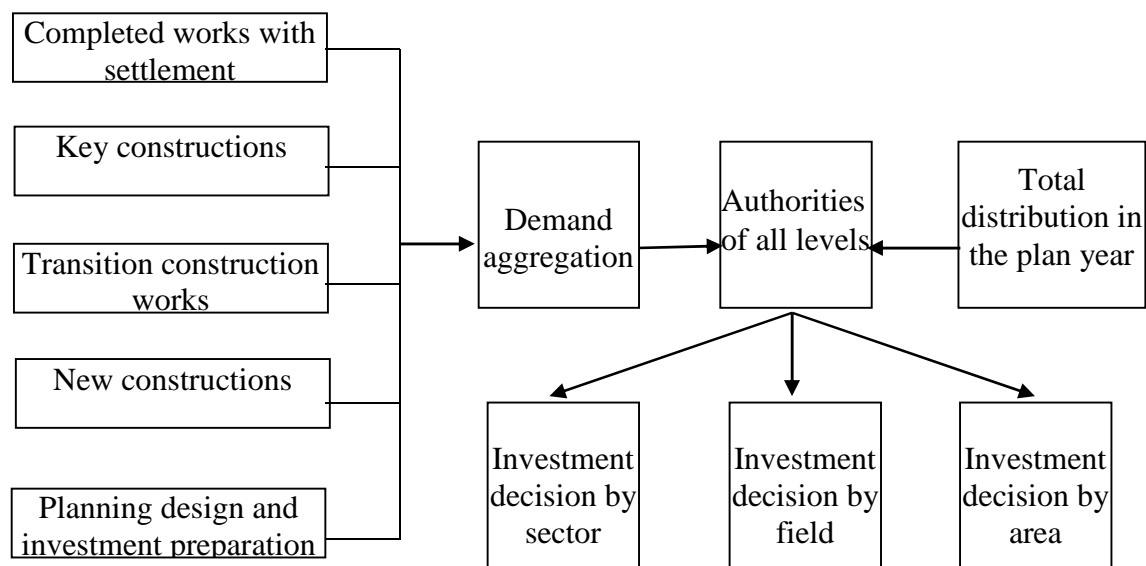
Completed works with settlement

Key constructions

Transition construction works

New constructions

Planning design and investment preparation

Demand aggregation

Authorities of all levels

Total distribution in the plan year

Investment decision by sector

Investment decision by field

Investment decision by area